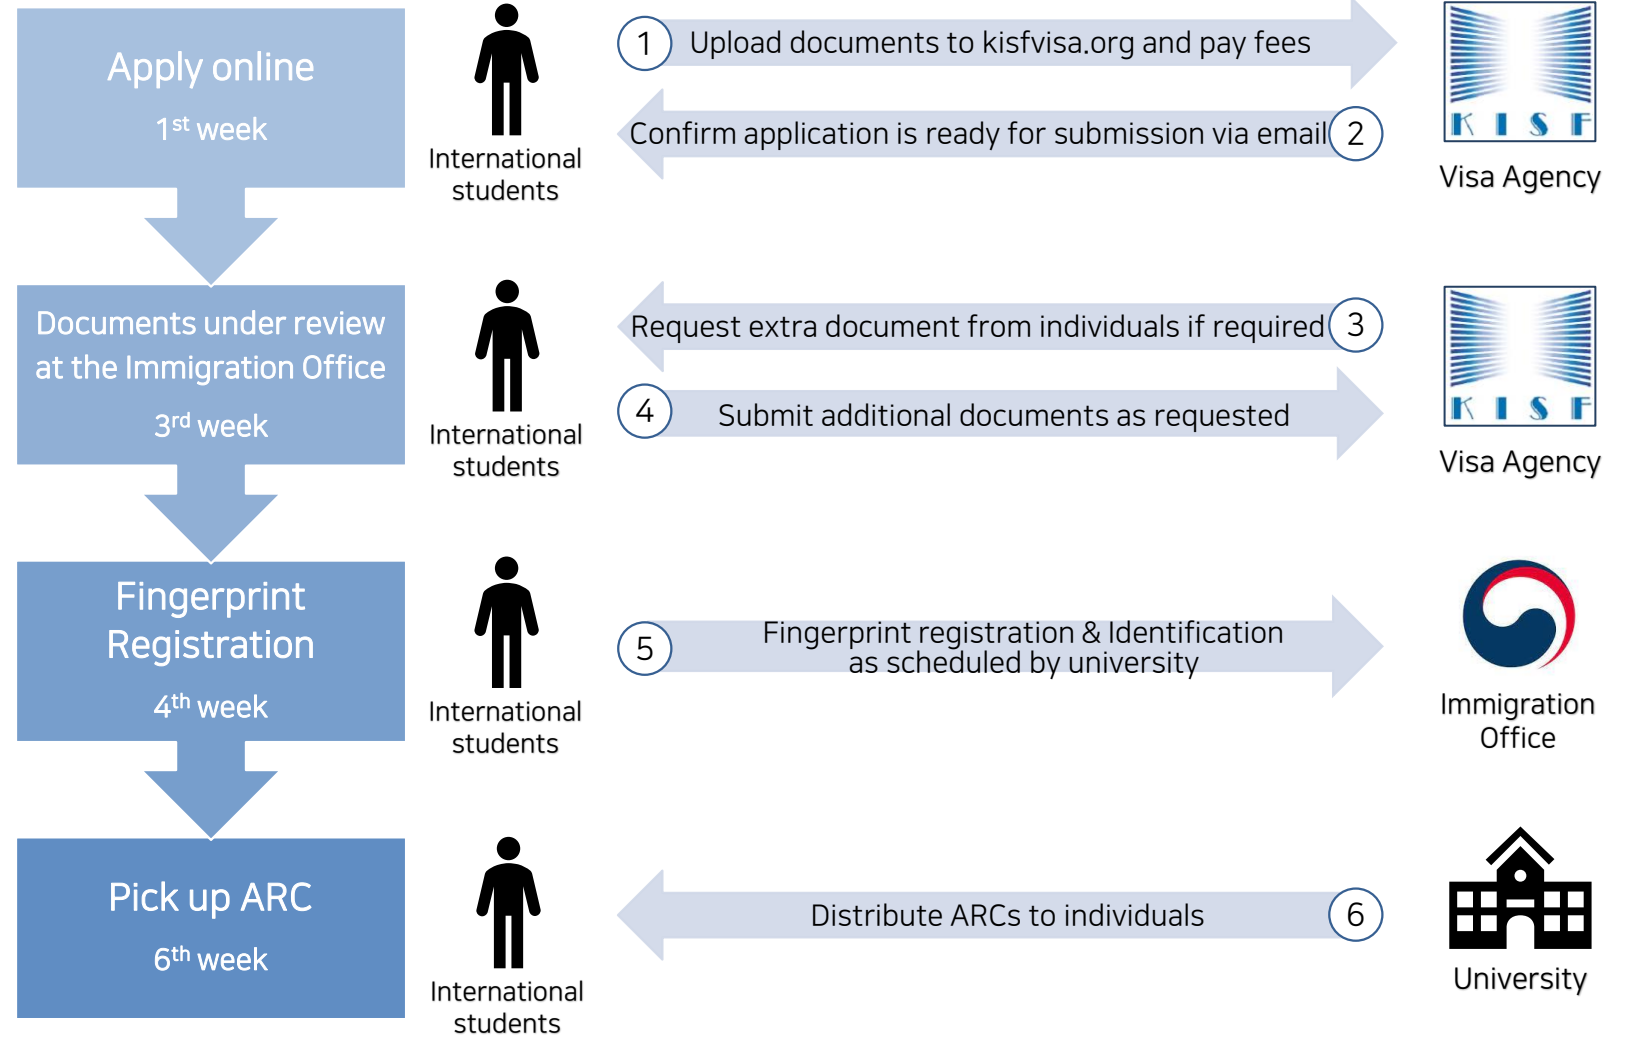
Apply online

1$^{st}$ week

International students

1 Upload documents to kisfvisa.org and pay fees

Confirm application is ready for submission via email 2

KISF

Visa Agency

Documents under review at the Immigration Office

3$^{rd}$ week

International students

Request extra document from individuals if required 3

4 Submit additional documents as requested

KISF

Visa Agency

Fingerprint Registration

4$^{th}$ week

International students

5 Fingerprint registration & Identification as scheduled by university

Immigration Office

Pick up ARC

6$^{th}$ week

International students

Distribute ARCs to individuals 6

University